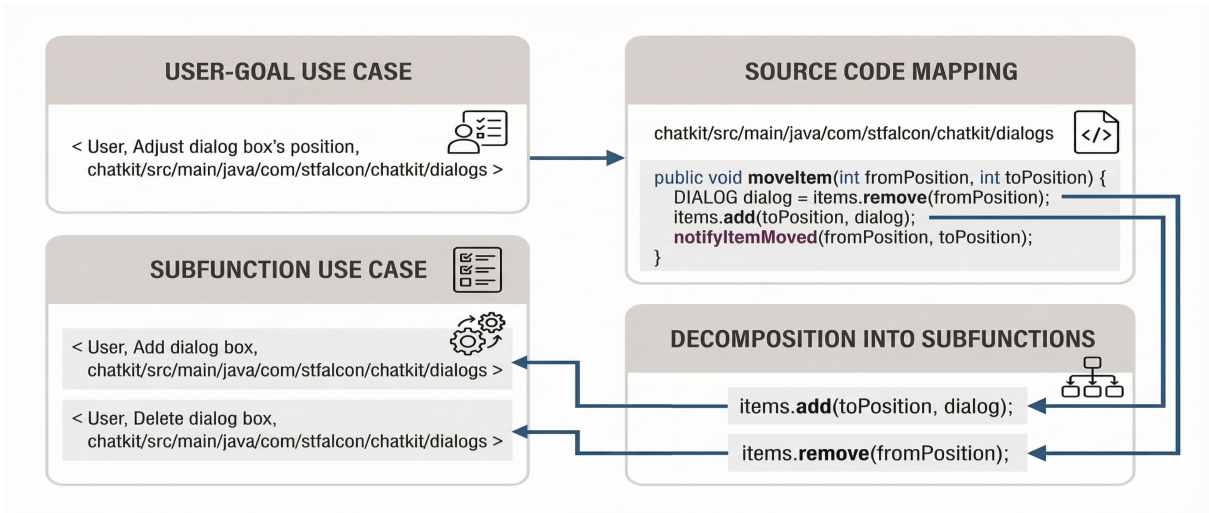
USER-GOAL USE CASE

< User, Adjust dialog box's position, chatkit/src/main/java/com/stfalcon/chatkit/dialogs >

SUBFUNCTION USE CASE

< User, Add dialog box, chatkit/src/main/java/com/stfalcon/chatkit/dialogs >

< User, Delete dialog box, chatkit/src/main/java/com/stfalcon/chatkit/dialogs >

SOURCE CODE MAPPING

chatkit/src/main/java/com/stfalcon/chatkit/dialogs

public void **moveItem**(int fromPosition, int toPosition) {
DIALOG dialog = items.**remove**(fromPosition);
items.**add**(toPosition, dialog);
**notifyItemMoved**(fromPosition, toPosition);
}

DECOMPOSITION INTO SUBFUNCTIONS

items.**add**(toPosition, dialog);

items.**remove**(fromPosition);